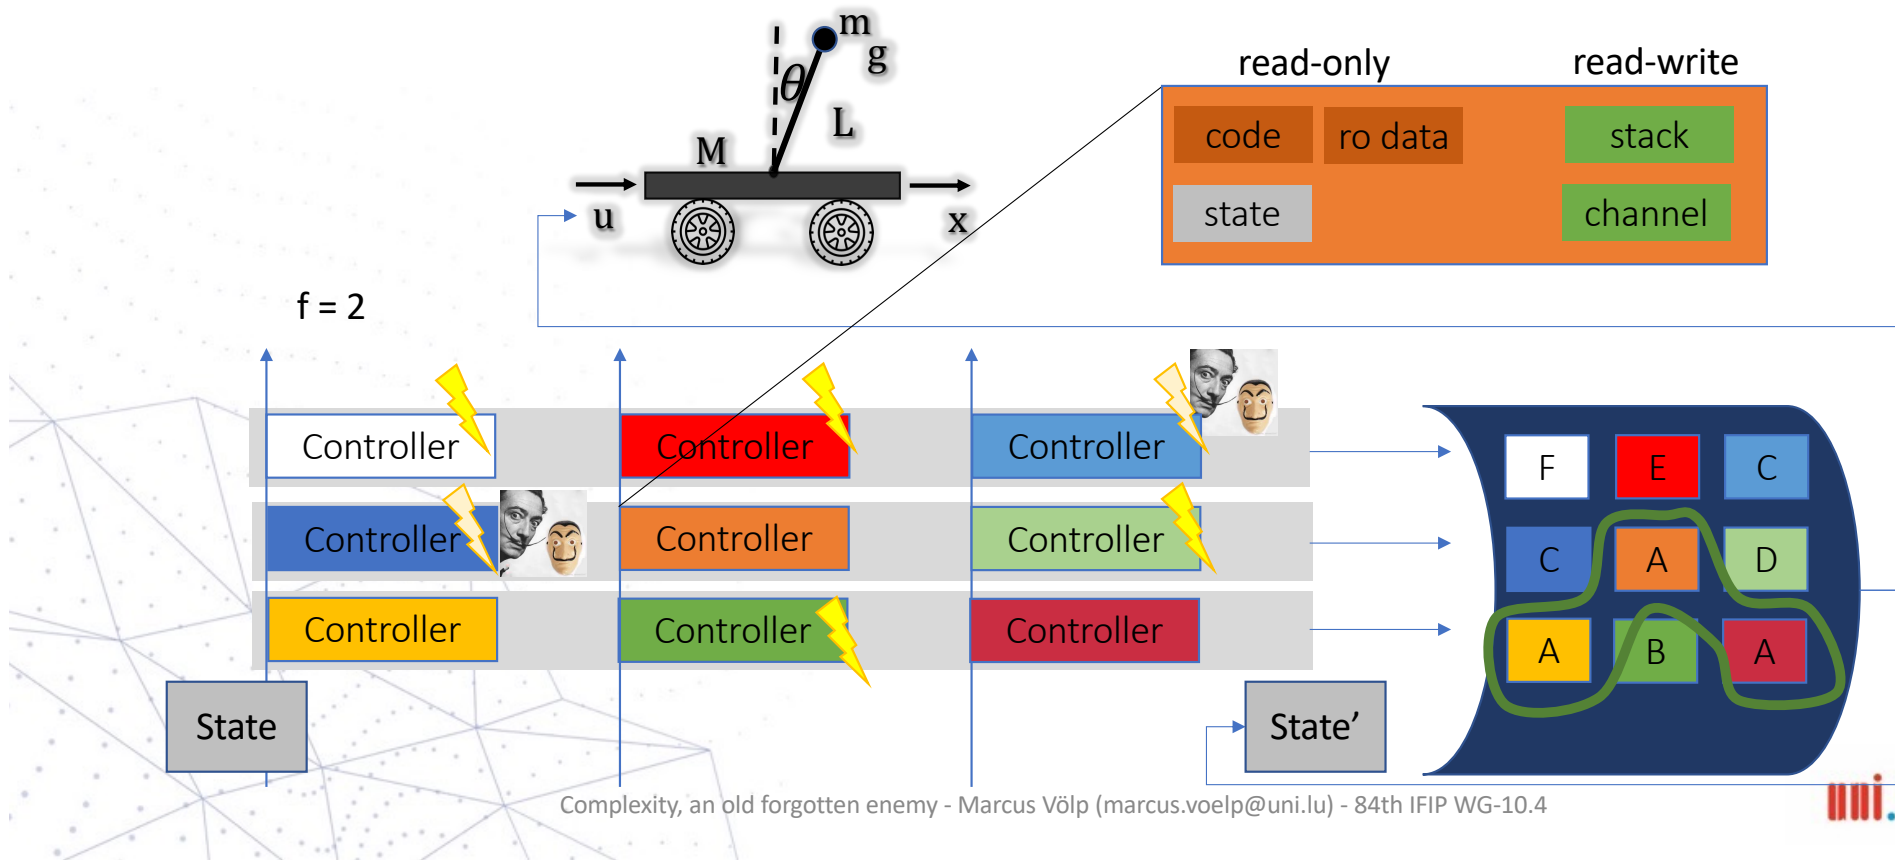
m
g
$\theta$
L
M
u
x

read-only
read-write
code
ro data
stack
state
channel

f = 2

Controller
Controller
Controller
Controller
Controller
Controller
Controller
Controller
Controller

F
E
C
C
A
D
A
B
A

State
State'

Complexity, an old forgotten enemy - Marcus Völp (marcus.voelp@uni.lu) - 84th IFIP WG-10.4